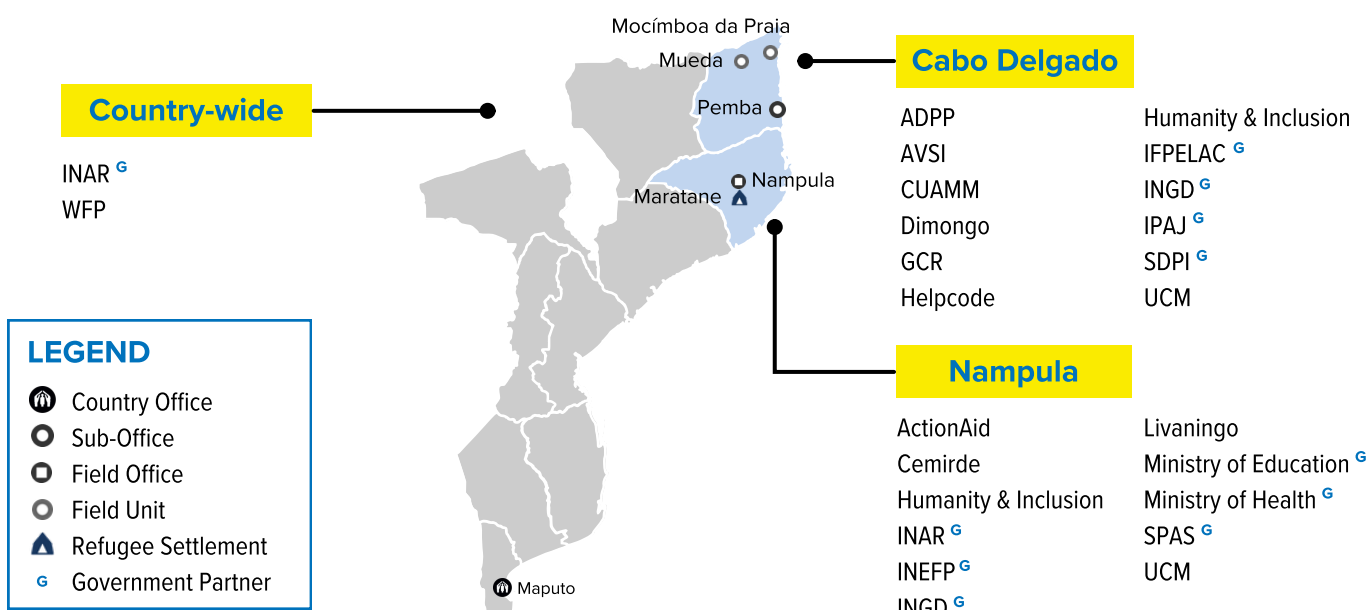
Mocímboa da Praia
Mueda
Pemba
Nampula
Maratane
Maputo

Country-wide

INAR $^{G}$
WFP

Cabo Delgado

ADPP
AVSI
CUAMM
Dimongo
GCR
Helpcode

Humanity & Inclusion
IFPELAC $^{G}$
INGD $^{G}$
IPAJ $^{G}$
SDPI $^{G}$
UCM

Nampula

ActionAid
Cemirde
Humanity & Inclusion
INAR $^{G}$
INEFP $^{G}$
INGD $^{G}$

Livaningo
Ministry of Education $^{G}$
Ministry of Health $^{G}$
SPAS $^{G}$
UCM

LEGEND
Country Office
Sub-Office
Field Office
Field Unit
Refugee Settlement
G Government Partner